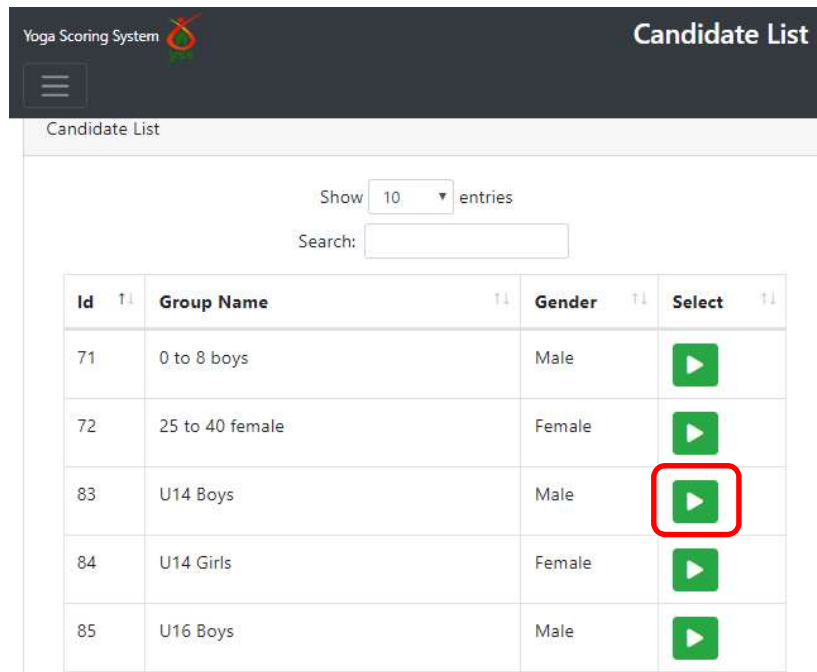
Yoga Scoring System

Candidate List

Candidate List

Show 10 entries

Search:

| Id | Group Name | Gender | Select |
|---|---|---|---|
| 71 | 0 to 8 boys | Male | |
| 72 | 25 to 40 female | Female | |
| 83 | U14 Boys | Male | |
| 84 | U14 Girls | Female | |
| 85 | U16 Boys | Male | |